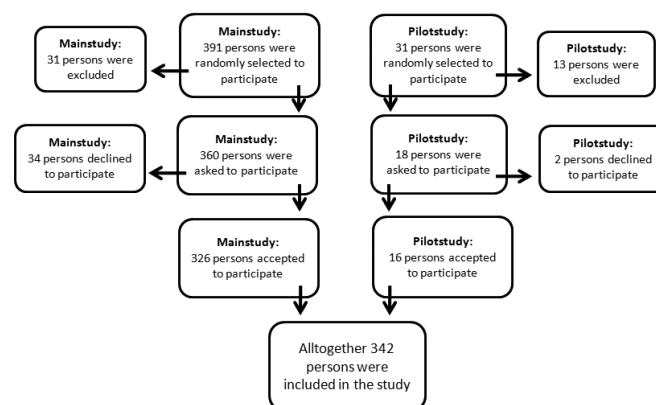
Mainstudy:
391 persons were randomly selected to participate

Mainstudy:
31 persons were excluded

Mainstudy:
360 persons were asked to participate

Mainstudy:
34 persons declined to participate

Mainstudy:
326 persons accepted to participate

Pilotstudy:
31 persons were randomly selected to participate

Pilotstudy:
13 persons were excluded

Pilotstudy:
18 persons were asked to participate

Pilotstudy:
2 persons declined to participate

Pilotstudy:
16 persons accepted to participate

Alltogether 342 persons were included in the study